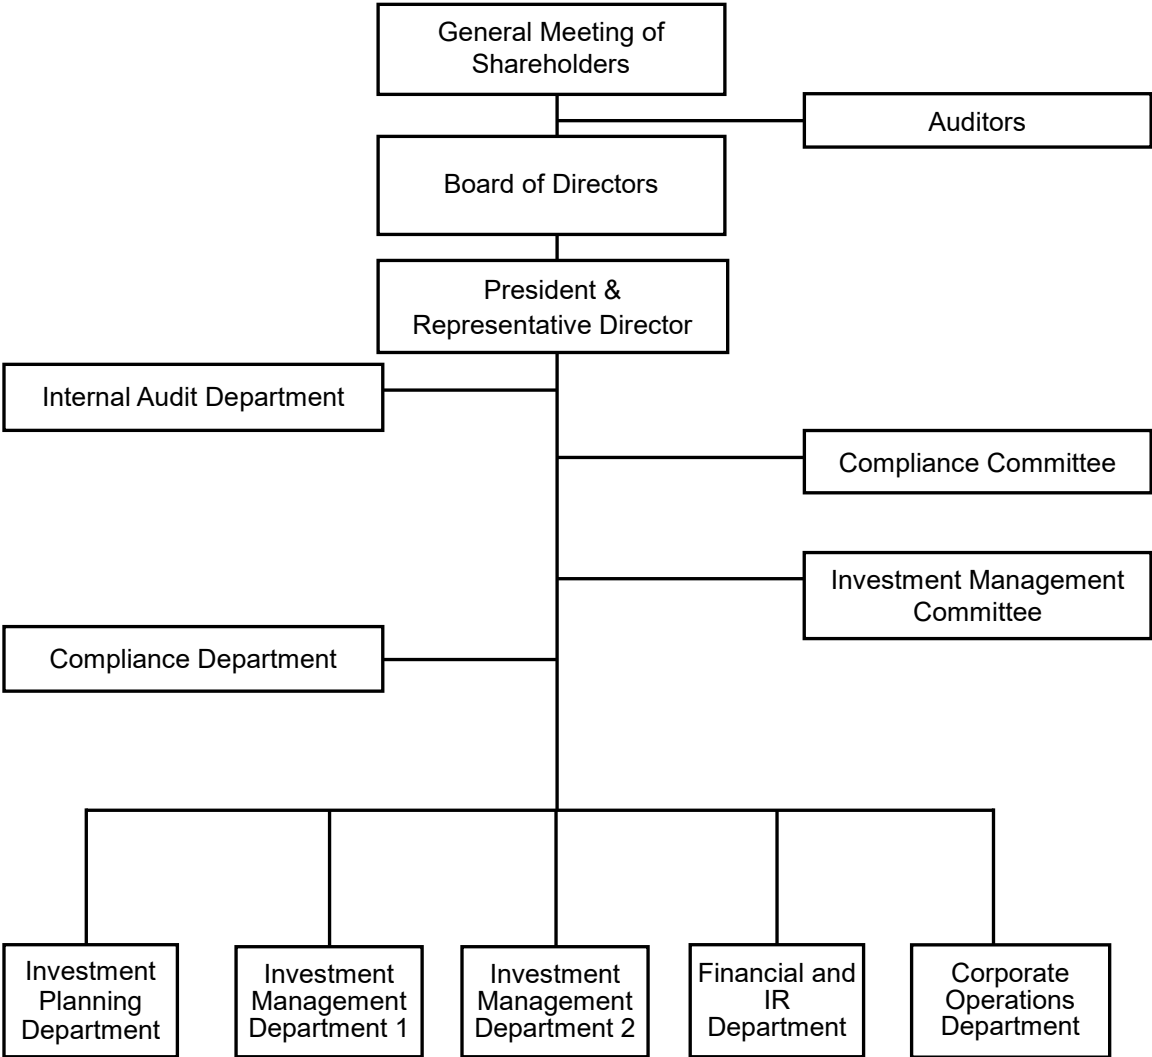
General Meeting of Shareholders

Auditors

Board of Directors

President & Representative Director

Internal Audit Department

Compliance Committee

Investment Management Committee

Compliance Department

Investment Planning Department

Investment Management Department 1

Investment Management Department 2

Financial and IR Department

Corporate Operations Department